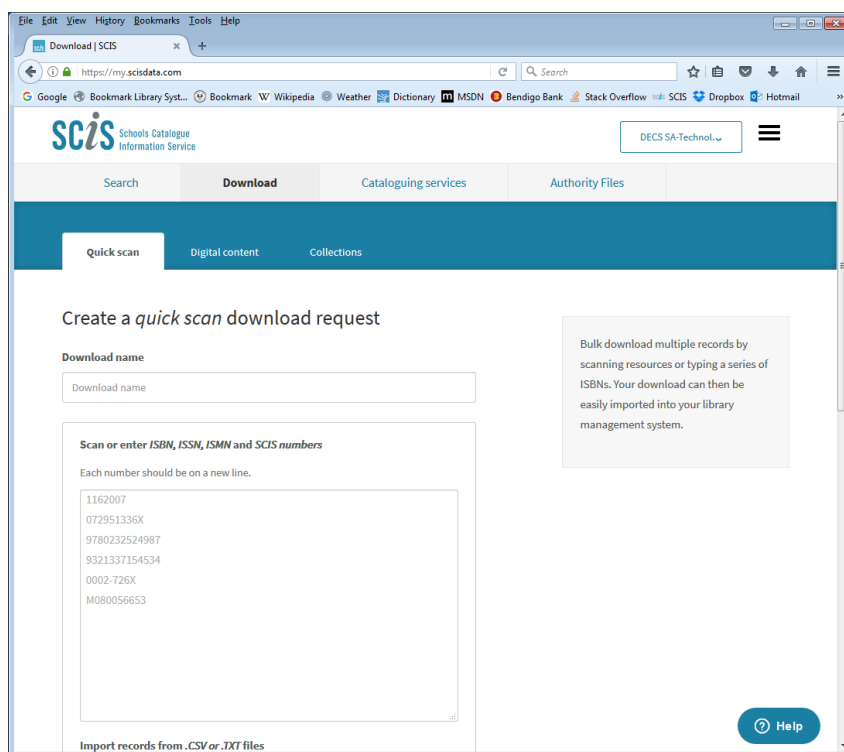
File Edit View History Bookmarks Tools Help

Download | SCIS ×  +

https://my.scisdata.com  Search

Google  Bookmark Library Syst...  Bookmark  Wikipedia  Weather  Dictionary  MSDN  Bendigo Bank  Stack Overflow  SCIS  Dropbox  Hotmail

SCIS Schools Catalogue Information Service

DECS SA-Technol...

Search  Download  Cataloguing services  Authority Files

Quick scan  Digital content  Collections

Create a *quick scan* download request

Download name

Download name

Scan or enter *ISBN, ISSN, ISMN* and *SCIS numbers*

Each number should be on a new line.

1162007
072951336X
9780232524987
9321337154534
0002-726X
M080056653

Import records from *.CSV* or *.TXT* files

Bulk download multiple records by scanning resources or typing a series of ISBNs. Your download can then be easily imported into your library management system.

Help